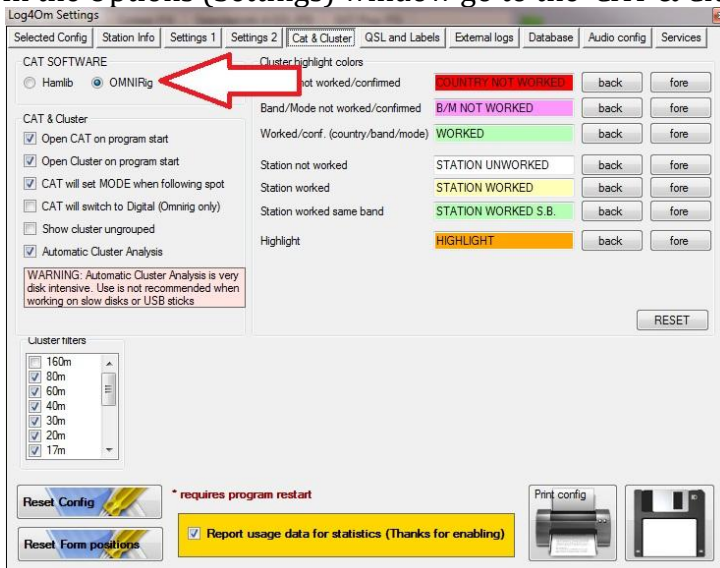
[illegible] the options (Settings) window go to the CAT & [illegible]

Log4Om Settings

Selected Config | Station Info | Settings 1 | Settings 2 | Cat & Cluster | QSL and Labels | External logs | Database | Audio config | Services

CAT SOFTWARE
Hamlib
OMNIRig

CAT & Cluster
Open CAT on program start
Open Cluster on program start
CAT will set MODE when following spot
CAT will switch to Digital (Omnirig only)
Show cluster ungrouped
Automatic Cluster Analysis

WARNING: Automatic Cluster Analysis is very disk intensive. Use is not recommended when working on slow disks or USB sticks

Cluster highlight colors

| | | | |
|---|---|---|---|
| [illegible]ot worked/confirmed | COUNTRY NOT WORKED | back | fore |
| Band/Mode not worked/confirmed | B/M NOT WORKED | back | fore |
| Worked/conf. (country/band/mode) | WORKED | back | fore |
| Station not worked | STATION UNWORKED | back | fore |
| Station worked | STATION WORKED | back | fore |
| Station worked same band | STATION WORKED S.B. | back | fore |
| Highlight | HIGHLIGHT | back | fore |

RESET

Cluster filters
160m
80m
60m
40m
30m
20m
17m

Reset Config

Reset Form positions

* requires program restart

Report usage data for statistics (Thanks for enabling)

Print config